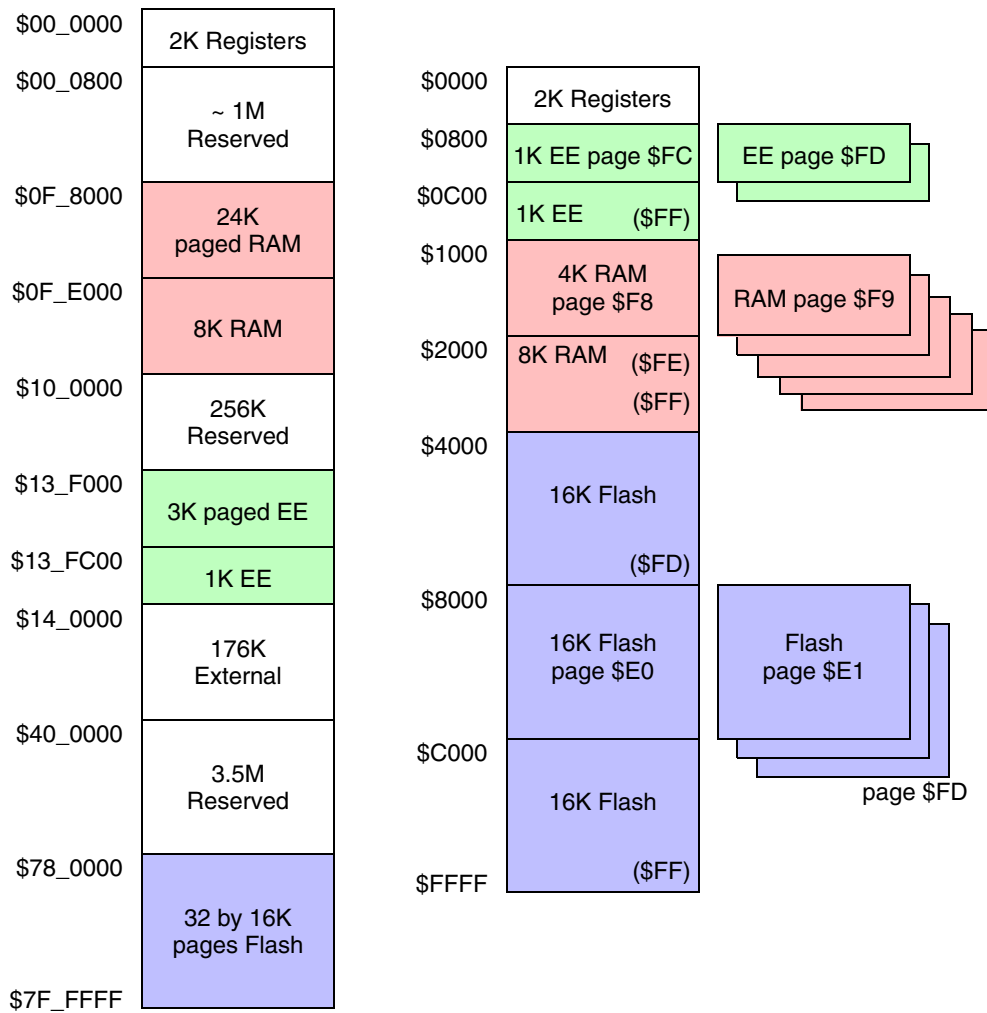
$00_0000
2K Registers
$00_0800
~ 1M
Reserved
$0F_8000
24K
paged RAM
$0F_E000
8K RAM
$10_0000
256K
Reserved
$13_F000
3K paged EE
$13_FC00
1K EE
$14_0000
176K
External
$40_0000
3.5M
Reserved
$78_0000
32 by 16K
pages Flash
$7F_FFFF

$0000
2K Registers
$0800
1K EE page $FC
EE page $FD
$0C00
1K EE
($FF)
$1000
4K RAM
page $F8
RAM page $F9
$2000
8K RAM
($FE)
($FF)
$4000
16K Flash
($FD)
$8000
16K Flash
page $E0
Flash
page $E1
$C000
page $FD
16K Flash
($FF)
$FFFF